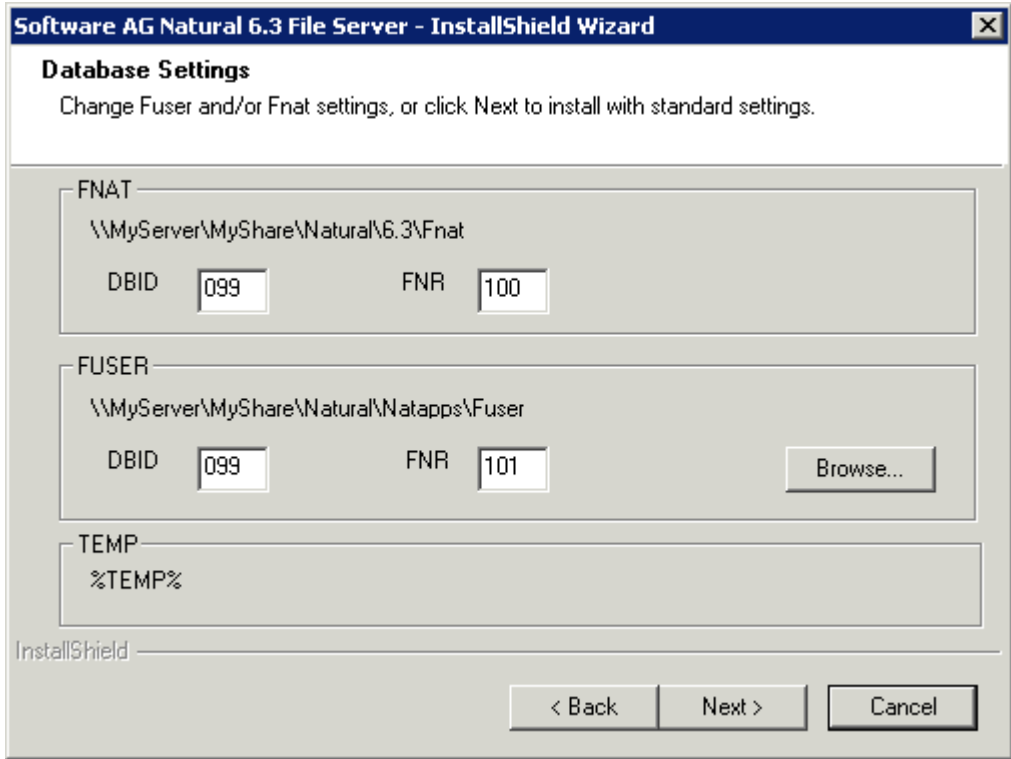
Software AG Natural 6.3 File Server - InstallShield Wizard

Database Settings

Change Fuser and/or Fnat settings, or click Next to install with standard settings.

FNAT

\\MyServer\MyShare\Natural\6.3\Fnat

DBID 099 FNR 100

FUSER

\\MyServer\MyShare\Natural\Natapps\Fuser

DBID 099 FNR 101 Browse...

TEMP

%TEMP%

InstallShield

< Back Next > Cancel